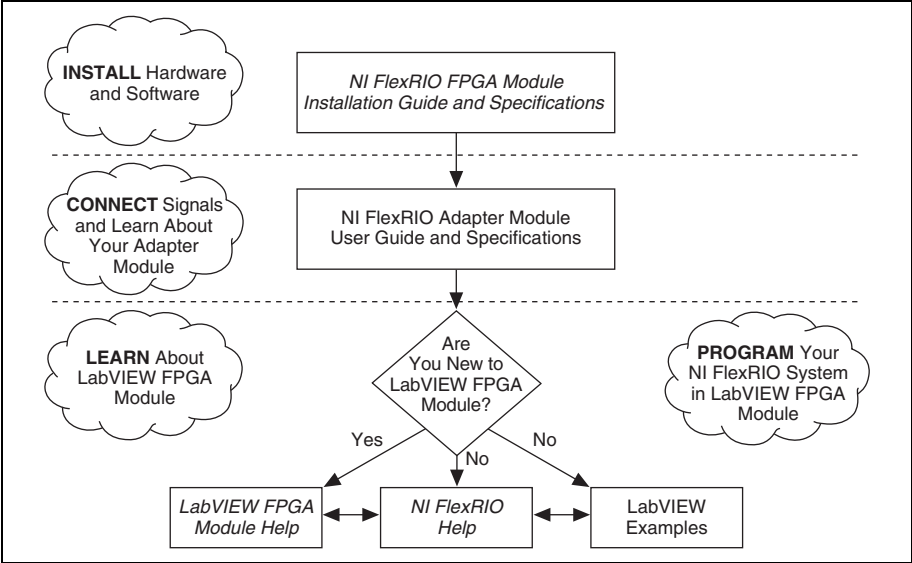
INSTALL Hardware and Software

NI FlexRIO FPGA Module Installation Guide and Specifications

CONNECT Signals and Learn About Your Adapter Module

NI FlexRIO Adapter Module User Guide and Specifications

LEARN About LabVIEW FPGA Module

Are You New to LabVIEW FPGA Module?

PROGRAM Your NI FlexRIO System in LabVIEW FPGA Module

Yes

No

No

LabVIEW FPGA Module Help

NI FlexRIO Help

LabVIEW Examples